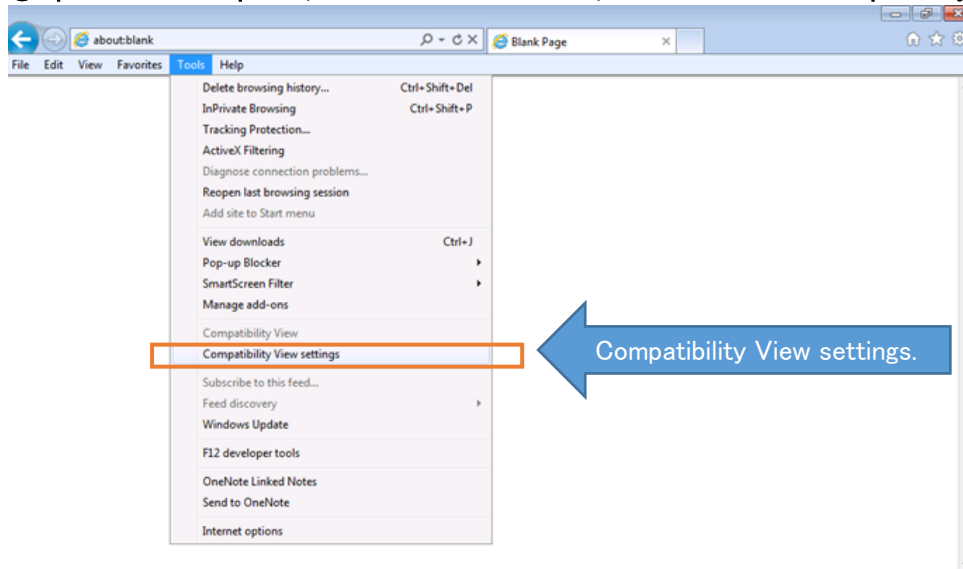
about:blank

Blank Page

File Edit View Favorites Tools Help

Delete browsing history... Ctrl+Shift+Del
InPrivate Browsing Ctrl+Shift+P
Tracking Protection...
ActiveX Filtering
Diagnose connection problems...
Reopen last browsing session
Add site to Start menu

View downloads Ctrl+J
Pop-up Blocker
SmartScreen Filter
Manage add-ons

Compatibility View
Compatibility View settings

Subscribe to this feed...
Feed discovery
Windows Update

F12 developer tools

OneNote Linked Notes
Send to OneNote

Internet options

Compatibility View settings.